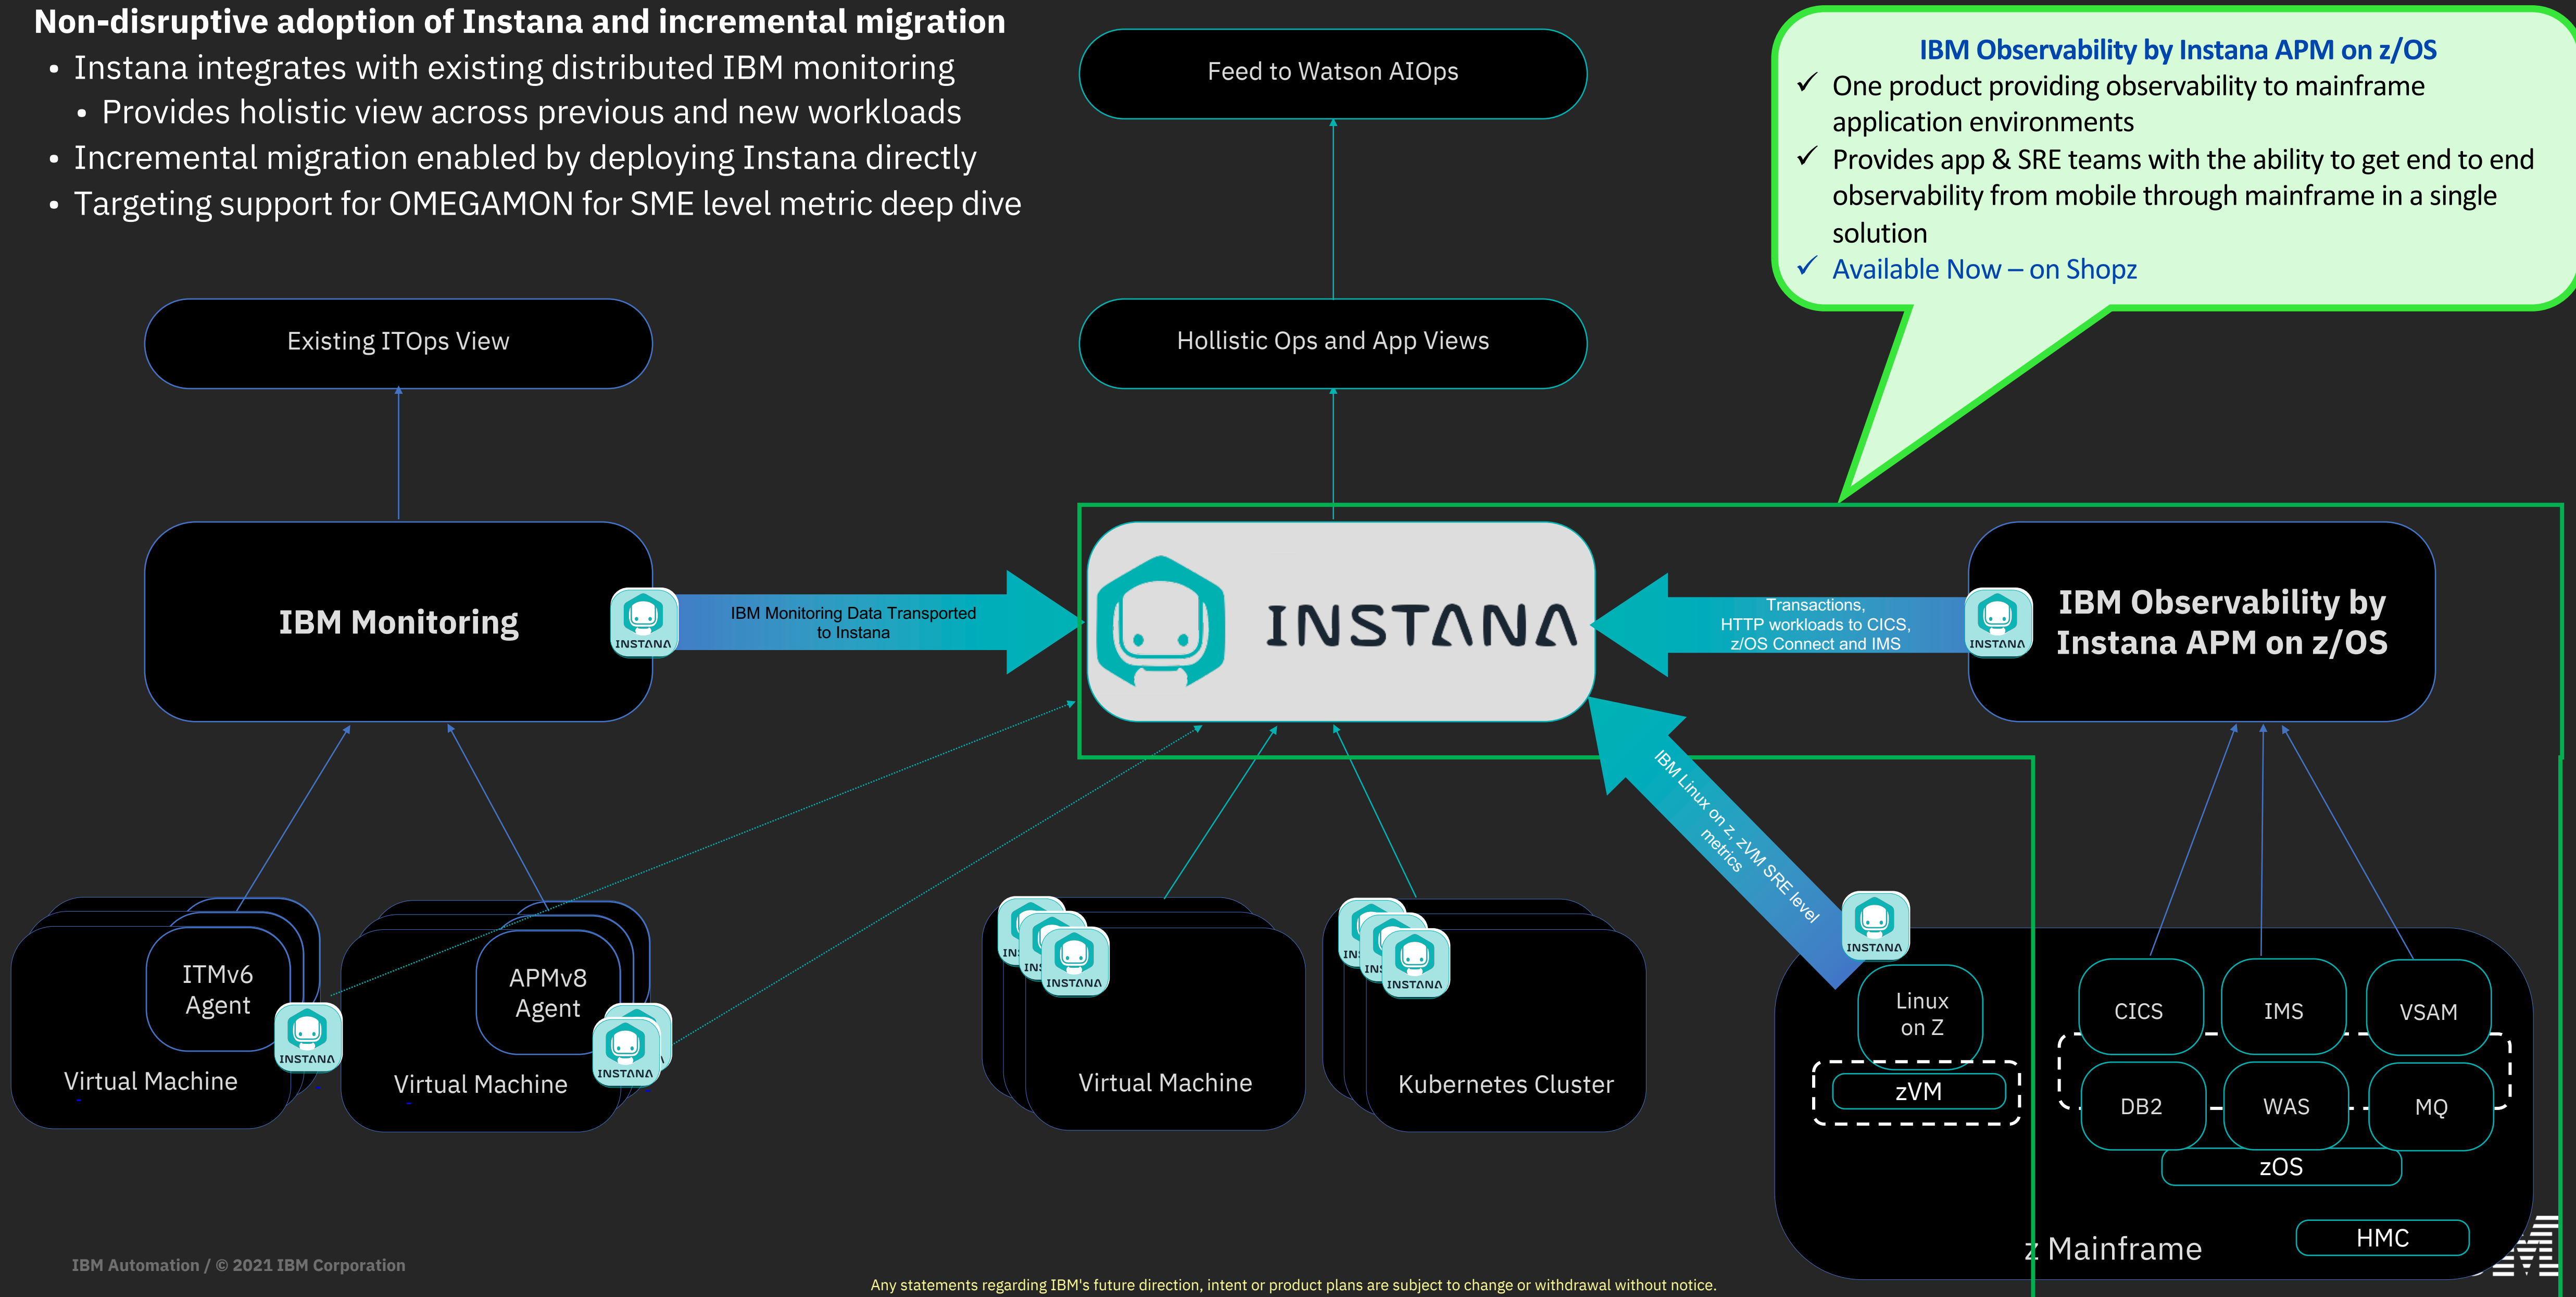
Non-disruptive adoption of Instana and incremental migration
• Instana integrates with existing distributed IBM monitoring
• Provides holistic view across previous and new workloads
• Incremental migration enabled by deploying Instana directly
• Targeting support for OMEGAMON for SME level metric deep dive

Feed to Watson AIOps

IBM Observability by Instana APM on z/OS
✓ One product providing observability to mainframe application environments
✓ Provides app & SRE teams with the ability to get end to end observability from mobile through mainframe in a single solution
✓ Available Now – on Shopz

Existing ITOps View

Hollistic Ops and App Views

IBM Monitoring

INSTANA

IBM Monitoring Data Transported to Instana

INSTANA

Transactions, HTTP workloads to CICS, z/OS Connect and IMS

INSTANA

IBM Observability by Instana APM on z/OS

IBM Linux on z, zVM SRE level metrics

INSTANA

ITMv6 Agent

INSTANA

Virtual Machine

APMv8 Agent

INSTANA

Virtual Machine

INSTANA

Virtual Machine

INSTANA

Kubernetes Cluster

Linux on Z

zVM

CICS

IMS

VSAM

DB2

WAS

MQ

zOS

z Mainframe

HMC

IBM Automation / © 2021 IBM Corporation

Any statements regarding IBM's future direction, intent or product plans are subject to change or withdrawal without notice.